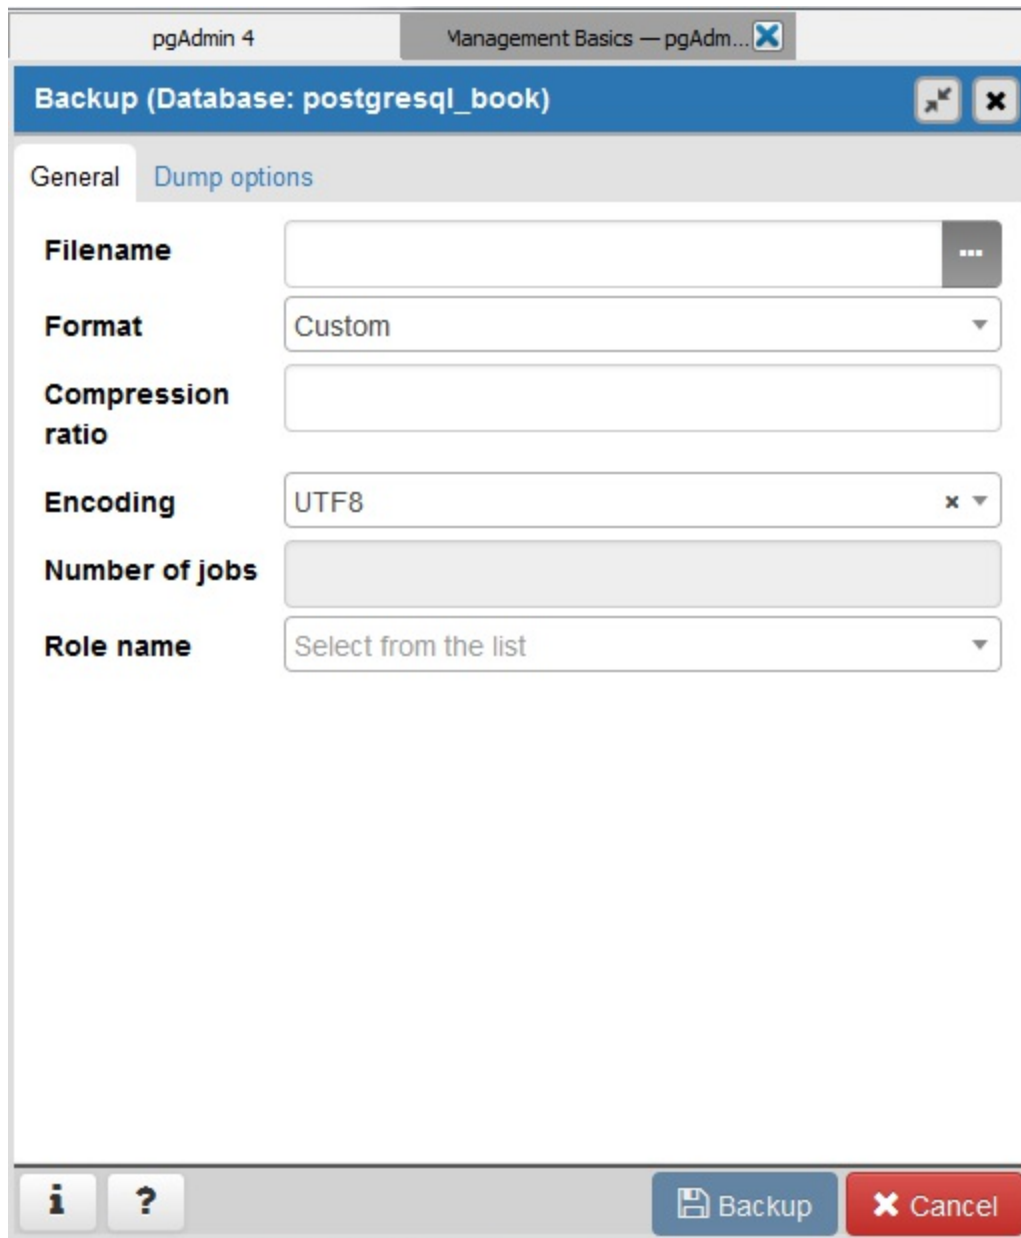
pgAdmin 4

Management Basics — pgAdm...

Backup (Database: postgresql_book)

General

Dump options

Filename

...

Format

Custom

Compression ratio

Encoding

UTF8

Number of jobs

Role name

Select from the list

i

?

Backup

Cancel